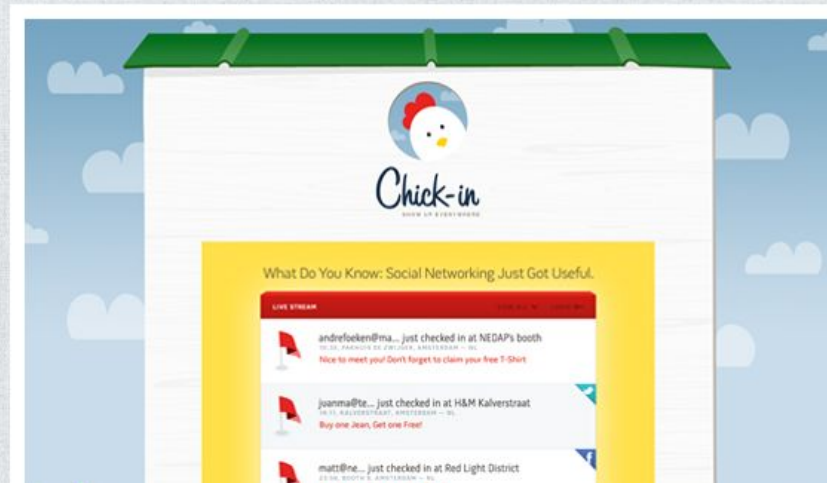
Chick-in

SHOW UP EVERYWHERE

What Do You Know: Social Networking Just Got Useful.

LIVE STREAM

andrefoeken@ma... just checked in at NEDAP's booth
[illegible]
Nice to meet you! Don't forget to claim your free T-Shirt

juanma@te... just checked in at H&M Kalverstraat
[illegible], KALVERSTRAAT, AMSTERDAM — NL
Buy one Jean, Get one Free!

f

matt@ne... just checked in at Red Light District
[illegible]